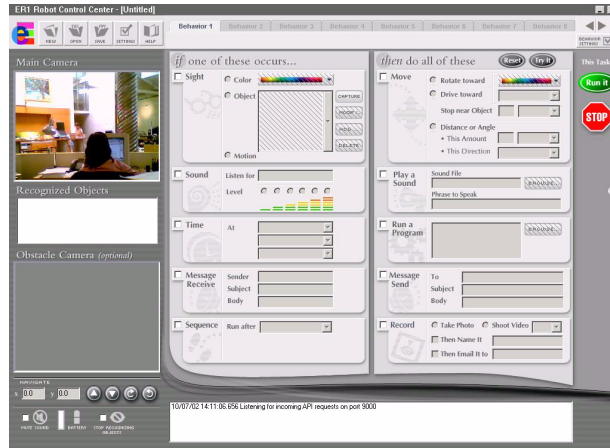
ER1 Robot Control Center - [Untitled]

NEW OPEN SAVE SETTINGS HELP

Behavior 1 Behavior 2 Behavior 3 Behavior 4 Behavior 5 Behavior 6 Behavior 7 Behavior 8

BEHAVIOR SETTINGS

Main Camera

Recognized Objects

Obstacle Camera (optional)

NAVIGATE

x 0.0 y 0.0

MUTE SOUND BATTERY STOP RECOGNIZING OBJECTS

if one of these occurs...

Sight

Color

Object

CAPTURE

MODIFY

ADD

DELETE

Motion

Sound Listen for

Level

Time At

Message Receive Sender

Subject

Body

Sequence Run after

then do all of these

Reset Try It

Move

Rotate toward

Drive toward

Stop near Object

Distance or Angle

• This Amount

• This Direction

Play a Sound Sound File

BROWSE...

Please to Speak

Run a Program

BROWSE...

Message Send To

Subject

Body

Record Take Photo Shoot Video

Then Name It

Then Email It to

This Task

Run it

STOP

10/07/02 14:11:06.656 Listening for incoming API requests on port 9000